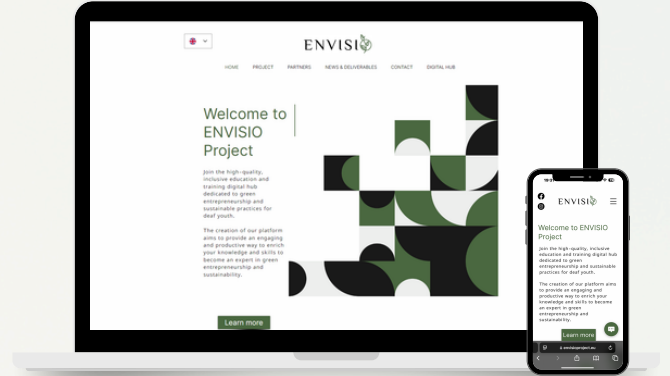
ENVISIO

HOME PROJECT PARTNERS NEWS & DELIVERABLES CONTACT DIGITAL HUB

Welcome to ENVISIO Project

Join the high-quality, inclusive education and training digital hub dedicated to green entrepreneurship and sustainable practices for deaf youth.

The creation of our platform aims to provide an engaging and productive way to enrich your knowledge and skills to become an expert in green entrepreneurship and sustainability.

Learn more

ENVISIO

Welcome to ENVISIO Project

Join the high-quality, inclusive education and training digital hub dedicated to green entrepreneurship and sustainable practices for deaf youth.

The creation of our platform aims to provide an engaging and productive way to enrich your knowledge and skills to become an expert in green entrepreneurship and sustainability.

Learn more

envisioproject.eu